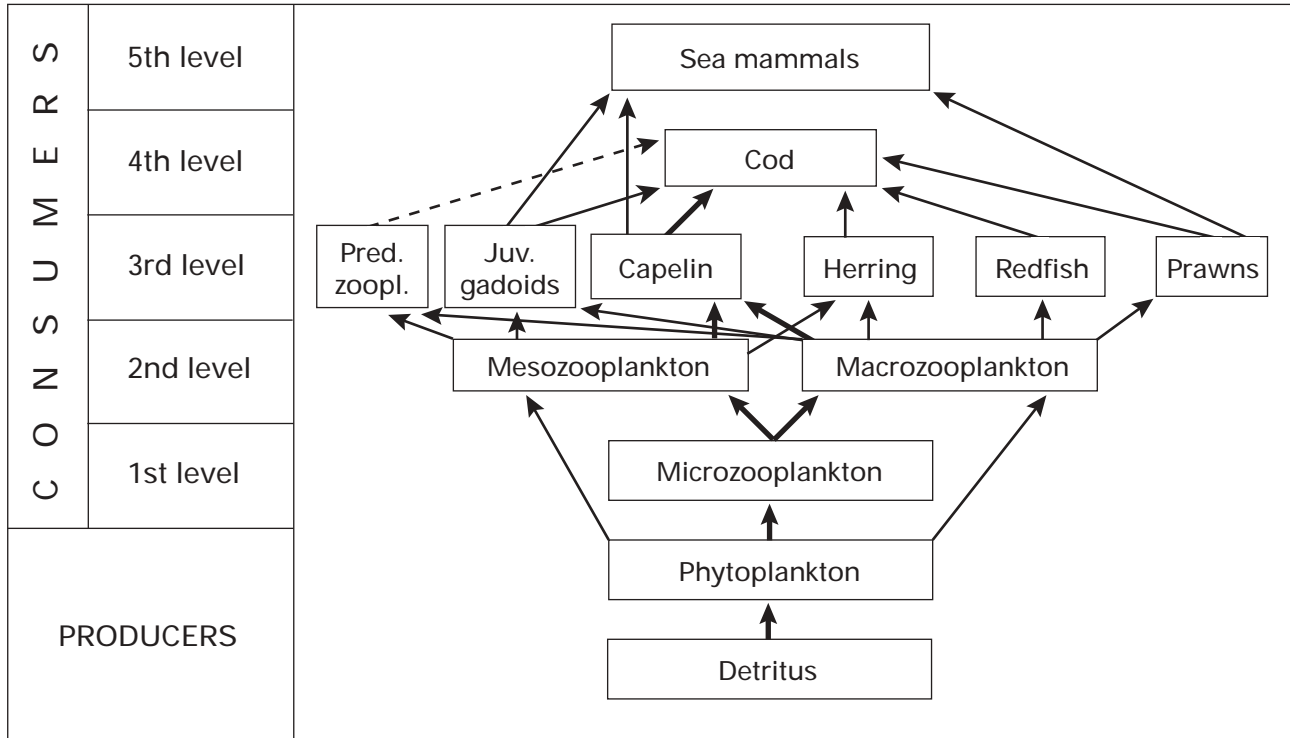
CONSUMERS

5th level
4th level
3rd level
2nd level
1st level

PRODUCERS

Sea mammals
Cod
Pred. zoopl.
Juv. gadoids
Capelin
Herring
Redfish
Prawns
Mesozooplankton
Macrozooplankton
Microzooplankton
Phytoplankton
Detritus